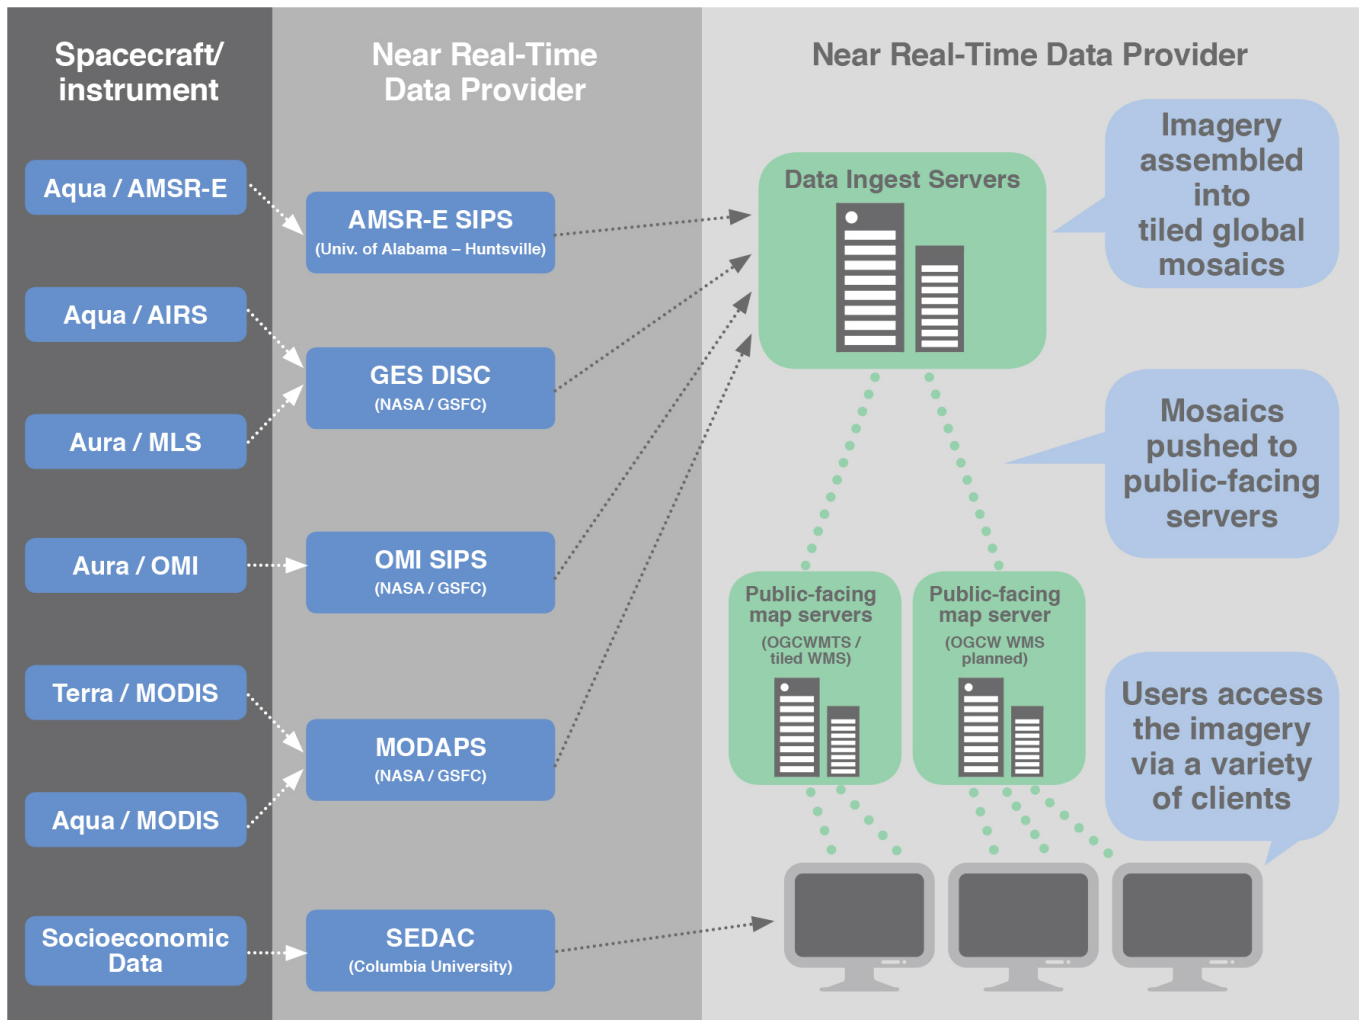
Spacecraft/ instrument

Aqua / AMSR-E

Aqua / AIRS

Aura / MLS

Aura / OMI

Terra / MODIS

Aqua / MODIS

Socioeconomic Data

Near Real-Time Data Provider

AMSR-E SIPS
(Univ. of Alabama – Huntsville)

GES DISC
(NASA / GSFC)

OMI SIPS
(NASA / GSFC)

MODAPS
(NASA / GSFC)

SEDAC
(Columbia University)

Near Real-Time Data Provider

Data Ingest Servers

Imagery assembled into tiled global mosaics

Mosaics pushed to public-facing servers

Public-facing map servers
(OGCWMTS / tiled WMS)

Public-facing map server
(OGCW WMS planned)

Users access the imagery via a variety of clients